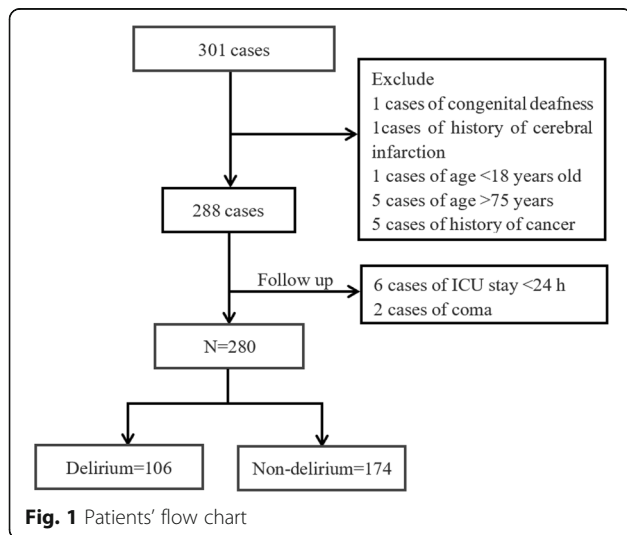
301 cases

Exclude
1 cases of congenital deafness
1cases of history of cerebral infarction
1 cases of age <18 years old
5 cases of age >75 years
5 cases of history of cancer

288 cases

Follow up

6 cases of ICU stay <24 h
2 cases of coma

N=280

Delirium=106

Non-delirium=174

**Fig. 1** Patients' flow chart